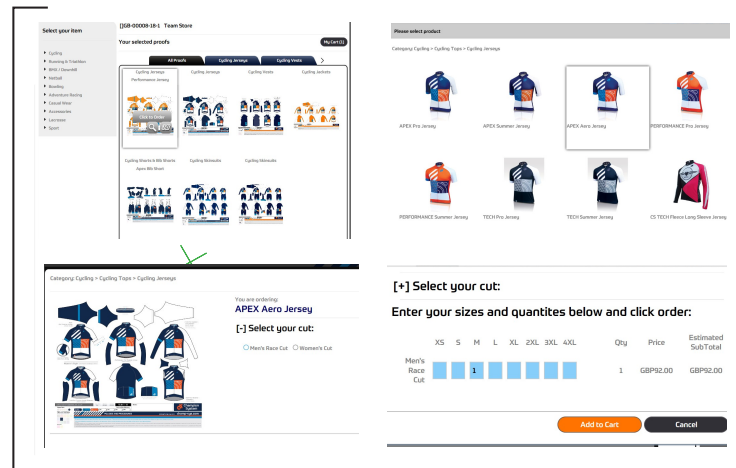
Select your item

Cycling
Running & Triathlon
BMX / Downhill
Netball
Bowling
Adventure Racing
Casual Wear
Accessories
Lacrosse
Sport

[]GB-00008-18-1 Team Store

Your selected proofs

My Cart (1)

All Proofs
Cycling Jerseys
Cycling Vests

Cycling Jerseys
Performance Jersey

Cycling Jerseys

Cycling Vests

Cycling Jackets

Click to Order

Cycling Shorts & Bib Shorts
Apex Bib Short

Cycling Skinsuits

Cycling Skinsuits

Please select product

Category: Cycling > Cycling Tops > Cycling Jerseys

APEX Pro Jersey

APEX Summer Jersey

APEX Aero Jersey

PERFORMANCE Pro Jersey

PERFORMANCE Summer Jersey

TECH Pro Jersey

TECH Summer Jersey

CS TECH Fleece Long Sleeve Jersey

Category: Cycling > Cycling Tops > Cycling Jerseys

You are ordering:
APEX Aero Jersey

[-] Select your cut:

Men's Race Cut
Women's Cut

[+] Select your cut:

Enter your sizes and quantites below and click order:

| | XS | S | M | L | XL | 2XL | 3XL | 4XL | Qty | Price | Estimated SubTotal |
|---|---|---|---|---|---|---|---|---|---|---|---|
| Men's Race Cut | | | 1 | | | | | | 1 | GBP92.00 | GBP92.00 |

Add to Cart

Cancel